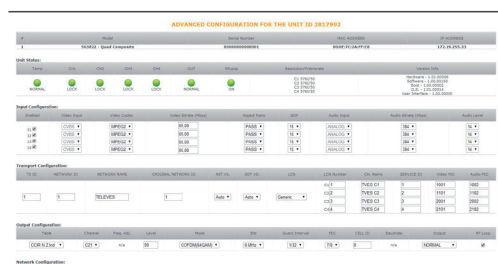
ADVANCED CONFIGURATION FOR THE UNIT ID 2817992

| # | Model | Serial Number | MAC ADDRESS | IP ADDRESS |
|---|---|---|---|---|
| 1 | 563601 - Quad Composite | 00000000000001 | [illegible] | 172.28.255.33 |

Unit Status:

| Temp | CH1 | CH2 | CH3 | CH4 | OUT | RFLoop | Resolution/Framerate | Version Info |
|---|---|---|---|---|---|---|---|---|
| NORMAL | LOCK | LOCK | LOCK | LOCK | NORMAL | ON | C1 576i/50 C2 576i/50 C3 576i/50 C4 576i/50 | Hardware : 1.01.00000 Software : 1.00.00100 Boot : 1.00.00002 O.S. : 1.01.00010 User Interface : 1.02.00005 |

Input Configuration:

| Enabled | Video Input | Video Codec | Video Bitrate (Mbps) | Aspect Ratio | GOP | Audio Input | Audio Bitrate (Kbps) | Audio Level |
|---|---|---|---|---|---|---|---|---|
| C1 ☑ | CVBS | MPEG2 | 06.00 | PASS | 12 | ANALOG | 384 | 16 |
| C2 ☑ | CVBS | MPEG2 | 06.00 | PASS | 12 | ANALOG | 384 | 16 |
| C3 ☑ | CVBS | MPEG2 | 06.00 | PASS | 12 | ANALOG | 384 | 16 |
| C4 ☑ | CVBS | MPEG2 | 06.00 | PASS | 12 | ANALOG | 384 | 16 |

Transport Configuration:

| TS ID | NETWORK ID | NETWORK NAME | ORIGINAL NETWORK ID | NIT Ver. | SDT Ver. | LCN | LCN Number | Ch. Name | SERVICE ID | Video PID | Audio PID |
|---|---|---|---|---|---|---|---|---|---|---|---|
| 1 | 1 | TELEVES | 1 | Auto | Auto | Generic | C1 1 | TVES C1 | 1 | 1001 | 1002 |
| | | | | | | | C2 2 | TVES C2 | 2 | 1101 | 1102 |
| | | | | | | | C3 3 | TVES C3 | 3 | 2001 | 2102 |
| | | | | | | | C4 4 | TVES C4 | 4 | 3101 | 3102 |

Output Configuration:

| Table | Channel | Freq. Adj. | Level | Mode | BW | Guard Interval | FEC | CELL ID | Baudrate | Inbuilt | RF Loop |
|---|---|---|---|---|---|---|---|---|---|---|---|
| CCIR N.Zeal | C21 | n/a | 90 | COFDM(64QAM) | 8 MHz | 1/32 | 7/8 | 0 | n/a | NORMAL | ☑ |

Network Configuration: